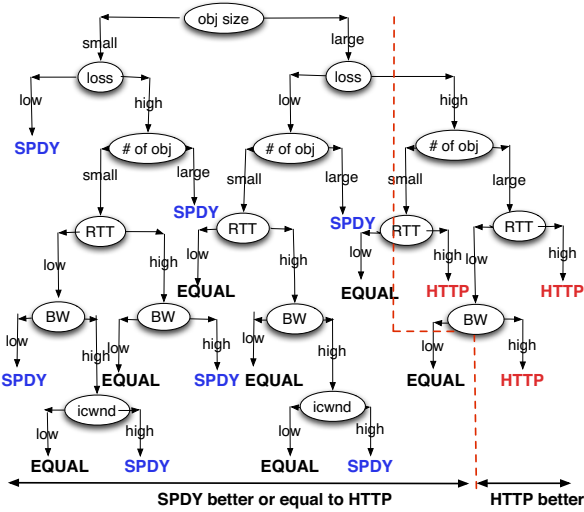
obj size
small
large
loss
loss
low
high
low
high
SPDY
# of obj
# of obj
# of obj
small
large
small
large
small
large
SPDY
SPDY
RTT
RTT
RTT
RTT
low
high
low
high
low
high
low
high
EQUAL
EQUAL
HTTP
HTTP
BW
BW
BW
BW
low
high
low
high
low
high
low
high
SPDY
EQUAL
SPDY
EQUAL
EQUAL
HTTP
icwnd
icwnd
low
high
low
high
EQUAL
SPDY
EQUAL
SPDY
SPDY better or equal to HTTP
HTTP better